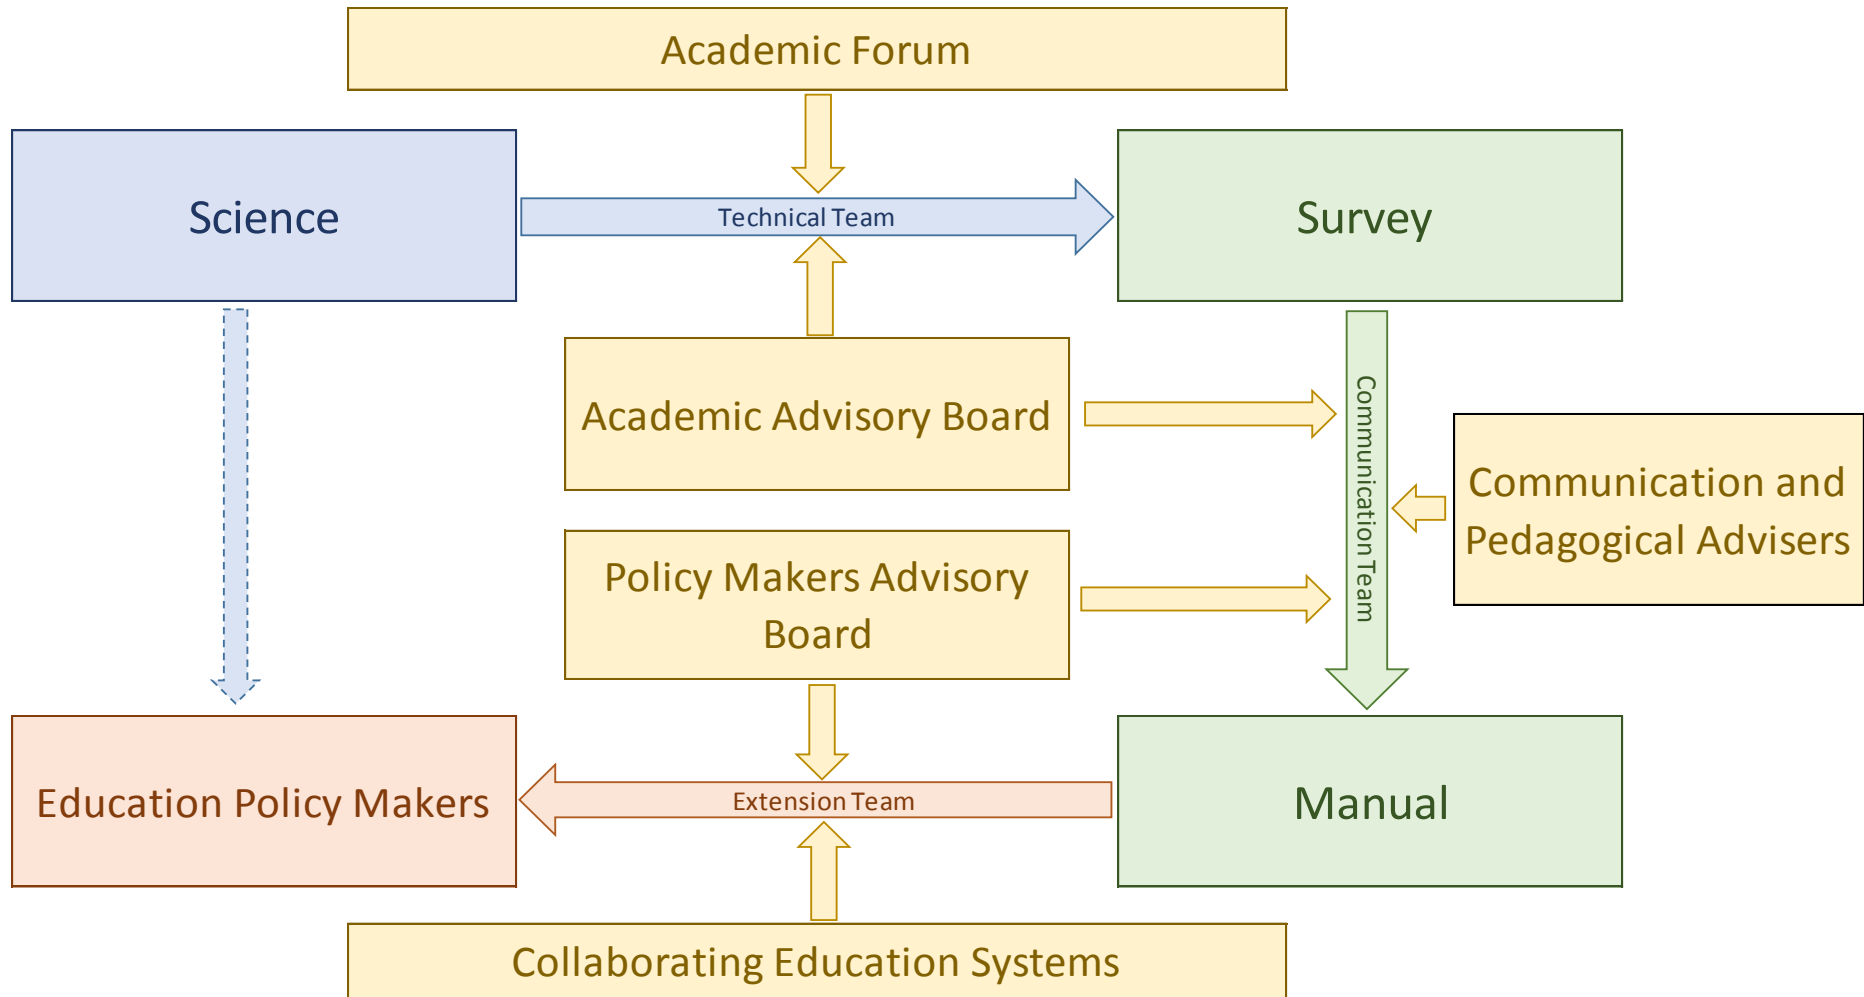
Academic Forum

Science

Technical Team

Survey

Academic Advisory Board

Communication Team

Communication and Pedagogical Advisers

Policy Makers Advisory Board

Education Policy Makers

Extension Team

Manual

Collaborating Education Systems